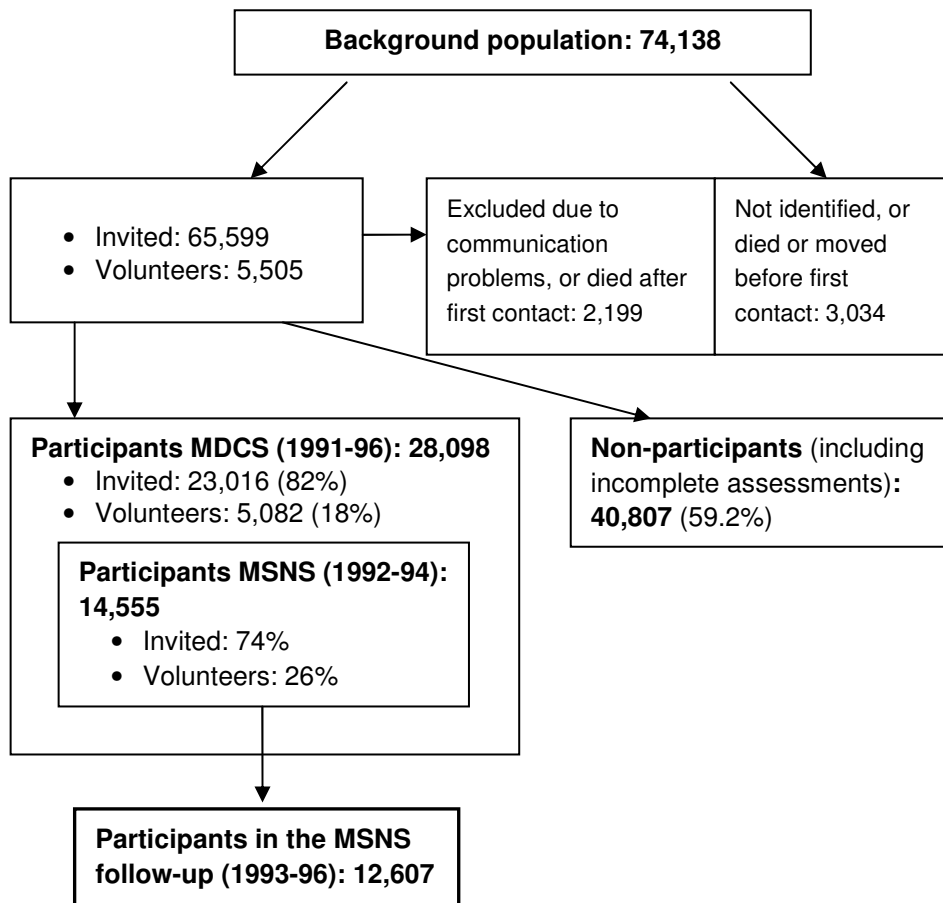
**Background population: 74,138**

- Invited: 65,599
- Volunteers: 5,505

Excluded due to communication problems, or died after first contact: 2,199

Not identified, or died or moved before first contact: 3,034

**Participants MDCS (1991-96): 28,098**
- Invited: 23,016 (82%)
- Volunteers: 5,082 (18%)

**Participants MSNS (1992-94): 14,555**
- Invited: 74%
- Volunteers: 26%

**Non-participants** (including incomplete assessments)**: 40,807** (59.2%)

**Participants in the MSNS follow-up (1993-96): 12,607**